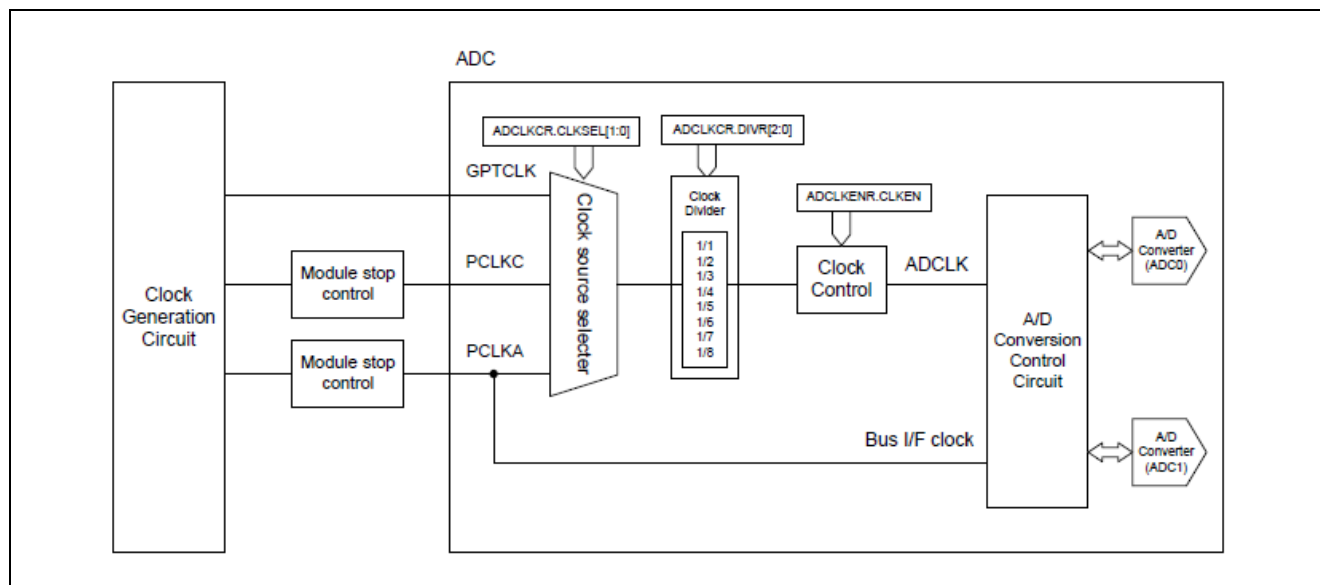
ADC

ADCLKCR.CLKSEL[1:0]

ADCLKCR.DIVR[2:0]

GPTCLK

Clock source selecter

Clock Divider

1/1
1/2
1/3
1/4
1/5
1/6
1/7
1/8

ADCLKENR.CLKEN

Clock Generation Circuit

Module stop control

PCLKC

Clock Control

ADCLK

A/D Converter (ADC0)

Module stop control

PCLKA

A/D Conversion Control Circuit

Bus I/F clock

A/D Converter (ADC1)